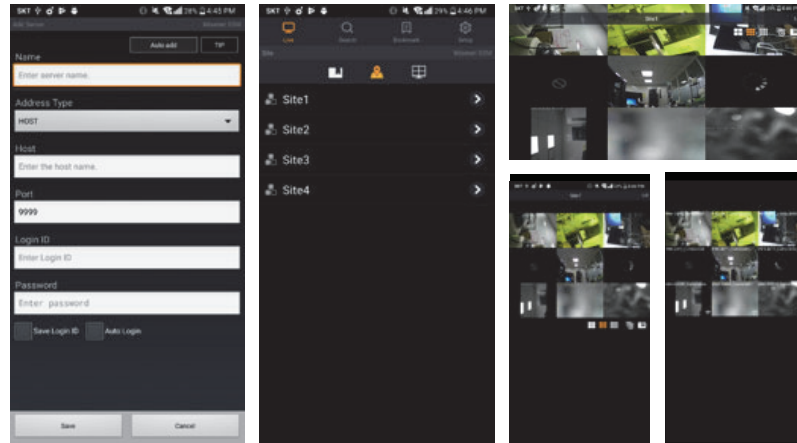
SKT 28% 4:45 PM

Add Server

Auto add

TIP

Name

Enter server name.

Address Type

HOST

Host

Enter the host name.

Port

9999

Login ID

Enter Login ID

Password

Enter password

Save Login ID

Auto Login

Save

Cancel

SKT 29% 4:46 PM

Live

Search

Bookmark

Setup

Site1

Site2

Site3

Site4

Site1

Site1